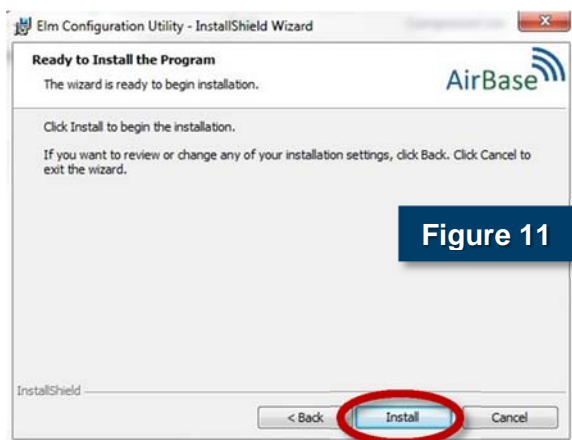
Elm Configuration Utility - InstallShield Wizard

Ready to Install the Program

The wizard is ready to begin installation.

AirBase

Click Install to begin the installation.

If you want to review or change any of your installation settings, click Back. Click Cancel to exit the wizard.

Figure 11

InstallShield

< Back

Install

Cancel